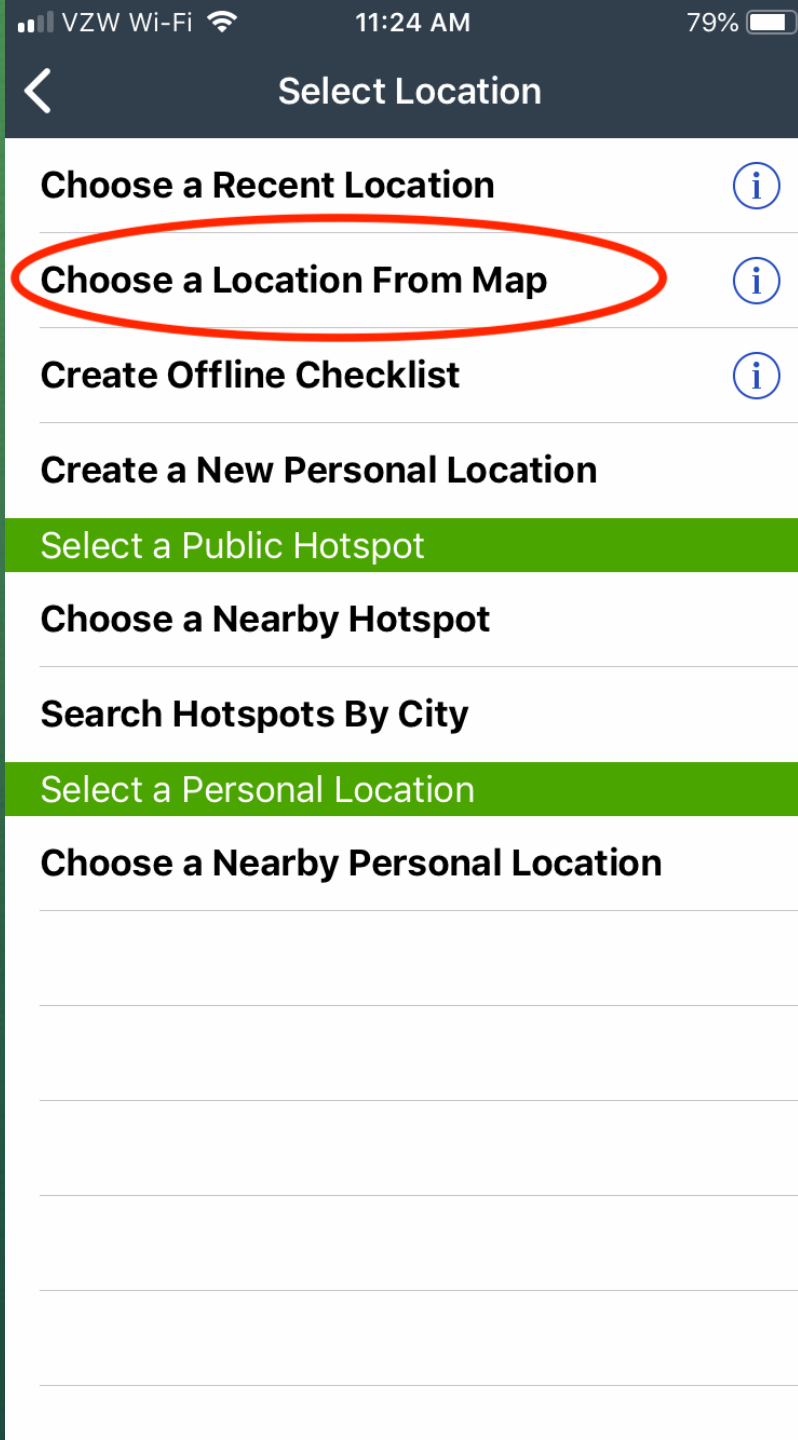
VZW Wi-Fi 11:24 AM 79%

Select Location

Choose a Recent Location

Choose a Location From Map

Create Offline Checklist

Create a New Personal Location

Select a Public Hotspot

Choose a Nearby Hotspot

Search Hotspots By City

Select a Personal Location

Choose a Nearby Personal Location